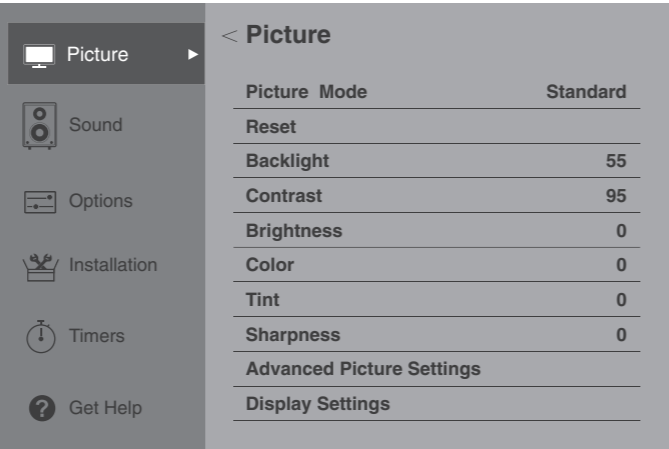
Picture ►

Sound

Options

Installation

Timers

Get Help

< Picture

| | |
|---|---|
| Picture Mode | Standard |
| Reset | |
| Backlight | 55 |
| Contrast | 95 |
| Brightness | 0 |
| Color | 0 |
| Tint | 0 |
| Sharpness | 0 |
| Advanced Picture Settings | |
| Display Settings | |